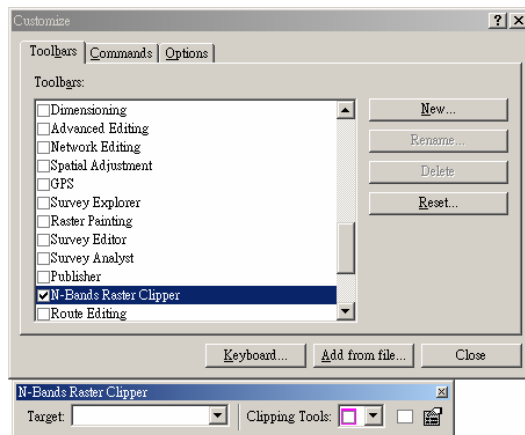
Customize

?|X

Toolbars | Commands | Options

Toolbars:

Dimensioning
Advanced Editing
Network Editing
Spatial Adjustment
GPS
Survey Explorer
Raster Painting
Survey Editor
Survey Analyst
Publisher
N-Bands Raster Clipper
Route Editing

New...
Rename...
Delete
Reset...

Keyboard...
Add from file...
Close

N-Bands Raster Clipper

X

Target:

Clipping Tools: